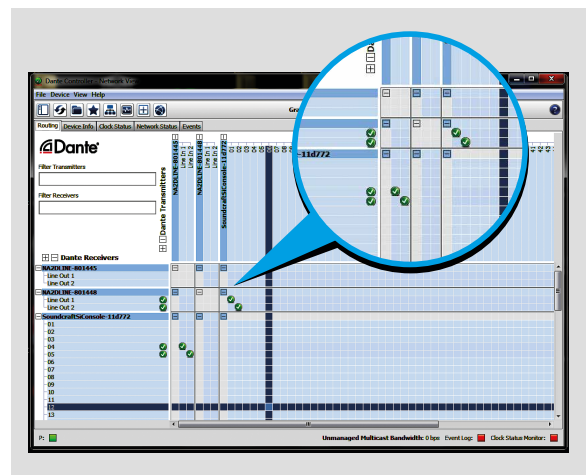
Dante Controller - Network View
File Device View Help
Routing Device Info Clock Status Network Status Events
Dante
Filter Transmitters
Filter Receivers
Dante Transmitters
Dante Receivers
NA2OLINE-801445
Line In 1
Line In 2
NA2OLINE-801448
Line In 1
Line In 2
SoundcraftSiConsole-11d772
01
02
03
04
05
06
07
-11d772
NA2OLINE-801445
Line Out 1
Line Out 2
NA2OLINE-801448
Line Out 1
Line Out 2
SoundcraftSiConsole-11d772
01
02
03
04
05
06
07
08
09
10
11
12
13
P:
Unmanaged Multicast Bandwidth: 0 bps Event Log: Clock Status Monitor: